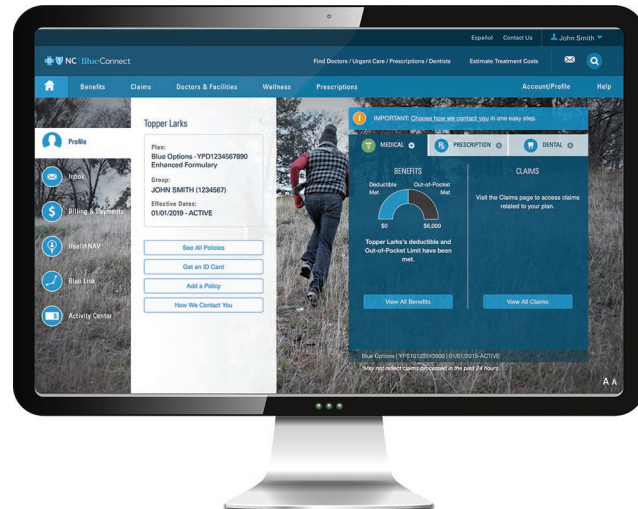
Español Contact Us John Smith

NC BlueConnect

Find Doctors / Urgent Care / Prescriptions / Dentists Estimate Treatment Costs

Benefits Claims Doctors & Facilities Wellness Prescriptions Account/Profile Help

Profile

Inbox

Billing & Payments

HealthNAV

Blue Link

Activity Center

Topper Larks

Plan:
Blue Options - YPD1234567890 Enhanced Formulary

Group:
JOHN SMITH (1234567)

Effective Dates:
01/01/2019 - ACTIVE

See All Policies

Get an ID Card

Add a Policy

How We Contact You

IMPORTANT: Choose how we contact you in one easy step.

MEDICAL

PRESCRIPTION

DENTAL

BENEFITS

Deductible Met

Out-of-Pocket Met

$0

$6,000

Topper Larks's deductible and Out-of-Pocket Limit have been met.

View All Benefits

CLAIMS

Visit the Claims page to access claims related to your plan.

View All Claims

Blue Options | YP5101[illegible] | 01/01/2019-ACTIVE

May not reflect claims processed in the past 24 hours.

A A